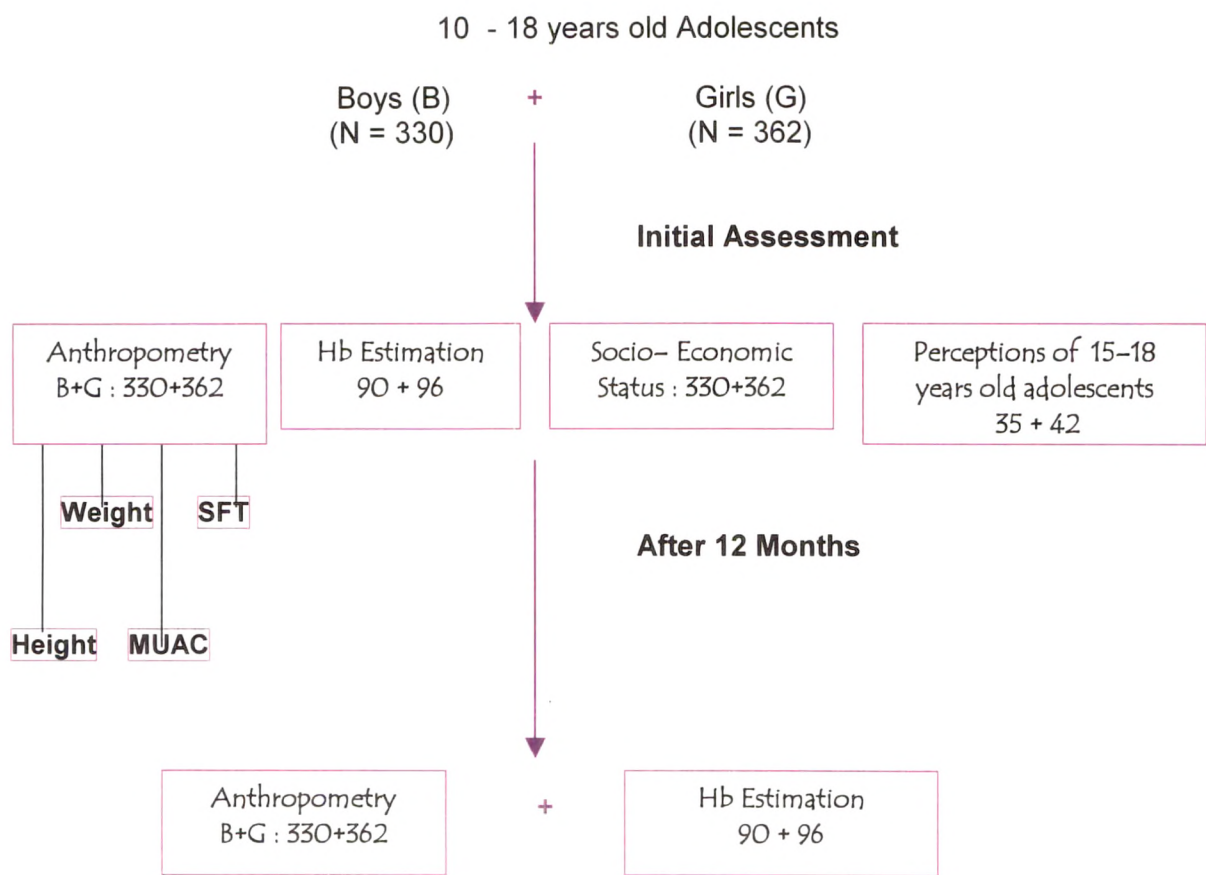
10 - 18 years old Adolescents

Boys (B)
(N = 330)

+

Girls (G)
(N = 362)

Initial Assessment

Anthropometry
B+G : 330+362

Hb Estimation
90 + 96

Socio- Economic
Status : 330+362

Perceptions of 15-18 years old adolescents
35 + 42

Weight

SFT

Height

MUAC

After 12 Months

Anthropometry
B+G : 330+362

+

Hb Estimation
90 + 96